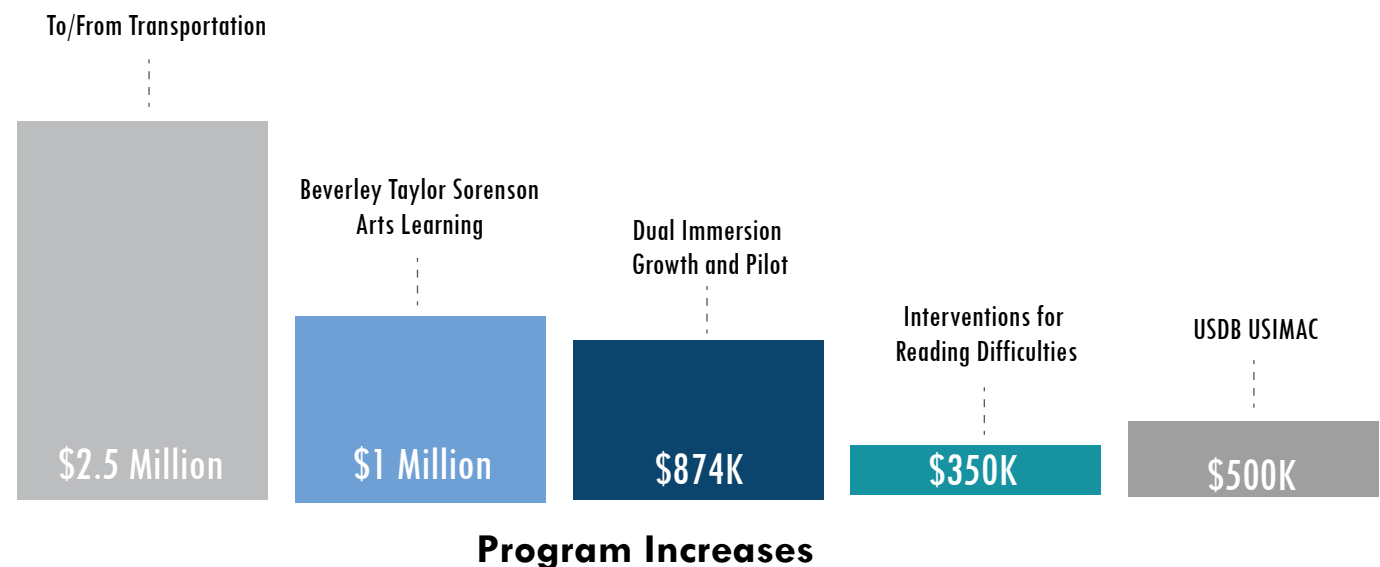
To/From Transportation

$2.5 Million

Beverley Taylor Sorenson Arts Learning

$1 Million

Dual Immersion Growth and Pilot

$874K

Interventions for Reading Difficulties

$350K

USDB USIMAC

$500K

Program Increases